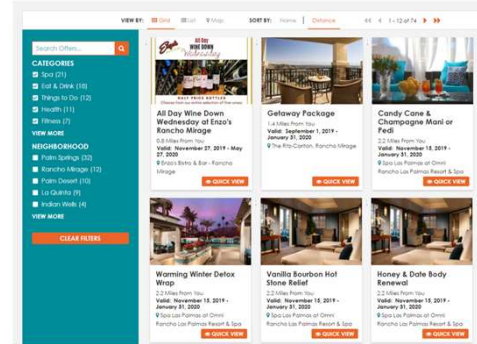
VIEW BY: Grid List Map SORT BY: Name Distance 1 - 12 of 74

Search Offers...

CATEGORIES
Spa (21)
Eat & Drink (18)
Things to Do (12)
Health (11)
Fitness (7)
VIEW MORE

NEIGHBORHOOD
Palm Springs (32)
Rancho Mirage (12)
Palm Desert (10)
La Quinta (9)
Indian Wells (4)
VIEW MORE

CLEAR FILTERS

All Day Wine Down Wednesday at Enzo's Rancho Mirage
0.8 Miles From You
Valid: November 27, 2019 - May 27, 2020
Enzo's Bistro & Bar - Rancho Mirage
QUICK VIEW

Getaway Package
1.4 Miles From You
Valid: September 1, 2019 - January 31, 2020
The Ritz-Carlton, Rancho Mirage
QUICK VIEW

Candy Cane & Champagne Mani or Pedi
2.2 Miles From You
Valid: November 15, 2019 - January 31, 2020
Spa Las Palmas at Omni Rancho Las Palmas Resort & Spa
QUICK VIEW

Warming Winter Detox Wrap
2.2 Miles From You
Valid: November 15, 2019 - January 31, 2020
Spa Las Palmas at Omni Rancho Las Palmas Resort & Spa
QUICK VIEW

Vanilla Bourbon Hot Stone Relief
2.2 Miles From You
Valid: November 15, 2019 - January 31, 2020
Spa Las Palmas at Omni Rancho Las Palmas Resort & Spa
QUICK VIEW

Honey & Date Body Renewal
2.2 Miles From You
Valid: November 15, 2019 - January 31, 2020
Spa Las Palmas at Omni Rancho Las Palmas Resort & Spa
QUICK VIEW